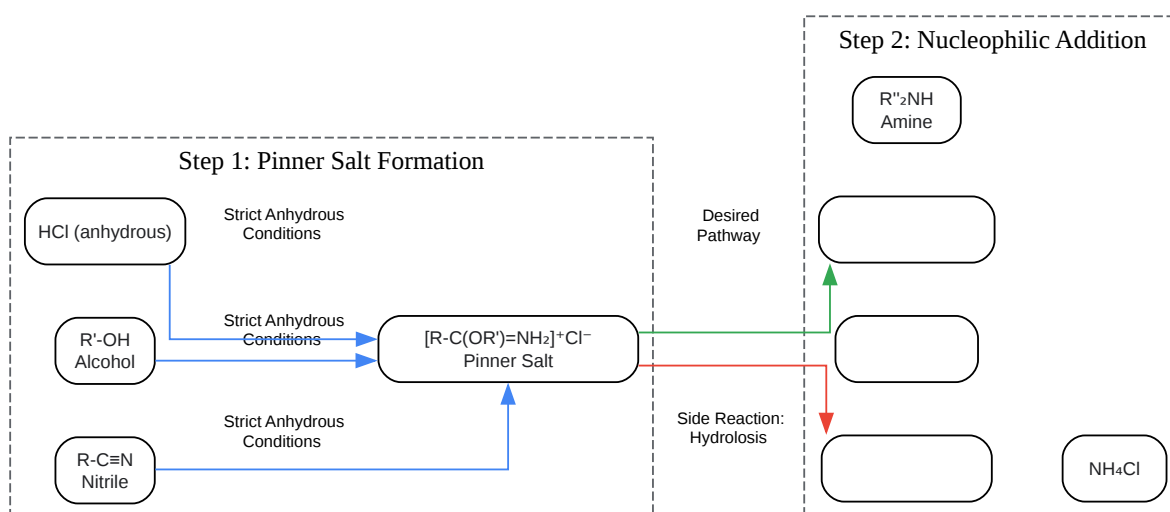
Step 2: Nucleophilic Addition

R''₂NH
Amine

Step 1: Pinner Salt Formation

HCl (anhydrous)

Strict Anhydrous Conditions

Desired Pathway

R'-OH
Alcohol

Strict Anhydrous Conditions

$[R\text{-}C(OR')=NH_2]^+Cl^-$
Pinner Salt

Strict Anhydrous Conditions

Side Reaction: Hydrolosis

R-C≡N
Nitrile

$NH_4Cl$